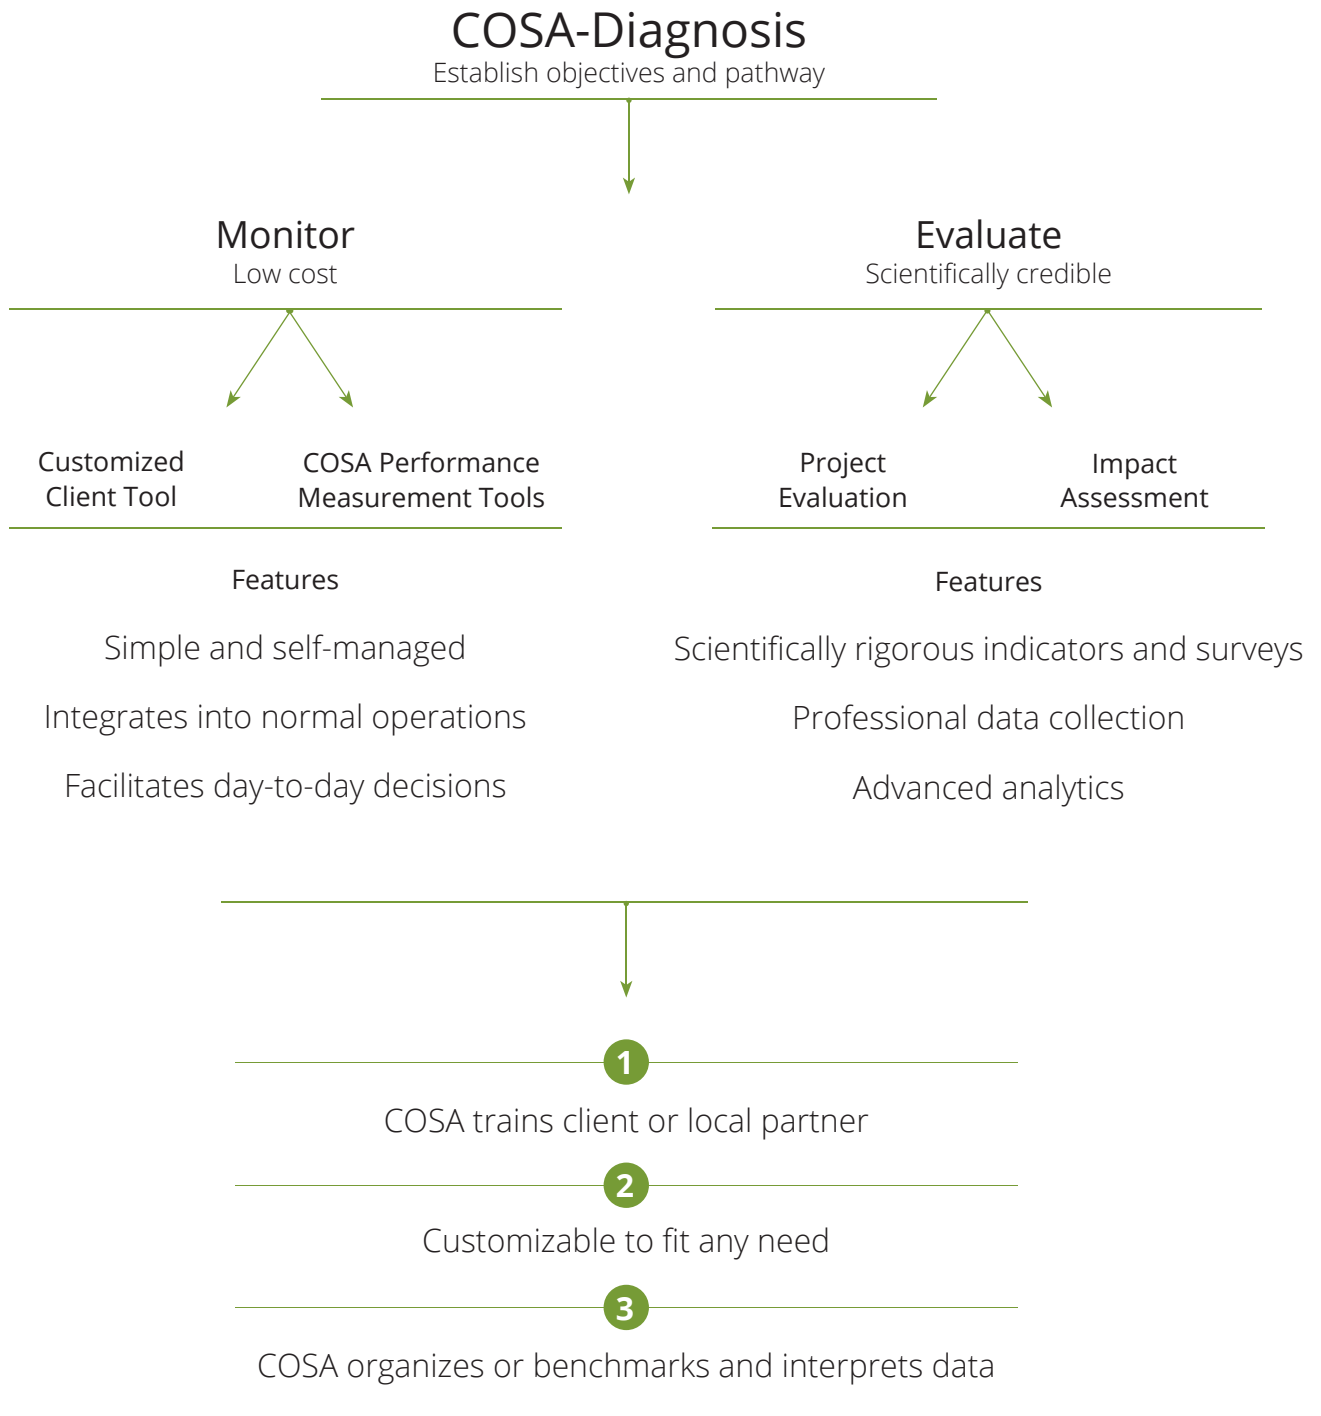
COSA-Diagnosis
Establish objectives and pathway

Monitor
Low cost

Customized Client Tool

COSA Performance Measurement Tools

Features

Simple and self-managed

Integrates into normal operations

Facilitates day-to-day decisions

Evaluate
Scientifically credible

Project Evaluation

Impact Assessment

Features

Scientifically rigorous indicators and surveys

Professional data collection

Advanced analytics

1

COSA trains client or local partner

2

Customizable to fit any need

3

COSA organizes or benchmarks and interprets data